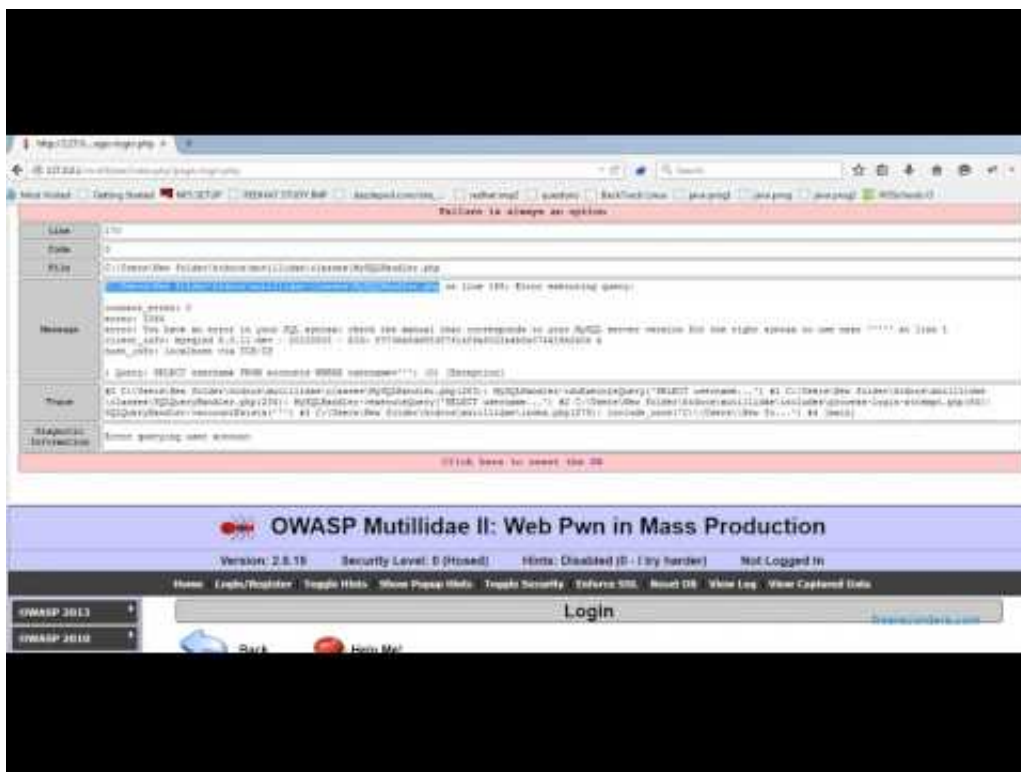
Failure is always an option

| Line | 170 |
|---|---|
| Code | 0 |
| File | C:\Users\New folder\htdocs\mutillidae\classes\MySQLHandler.php |
| Message | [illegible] on line 165: Error executing query: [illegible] |
| Trace | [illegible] |
| Diagnostic Information | Error querying user account |

Click here to reset the DB

OWASP Mutillidae II: Web Pwn in Mass Production

Version: 2.6.15 Security Level: 0 (Hosed) Hints: Disabled (0 - I try harder) Not Logged In

Home Login/Register Toggle Hints Show Popup Hints Toggle Security Enforce SSL Reset DB View Log View Captured Data

OWASP 2013

OWASP 2010

Login

Back Help Me!